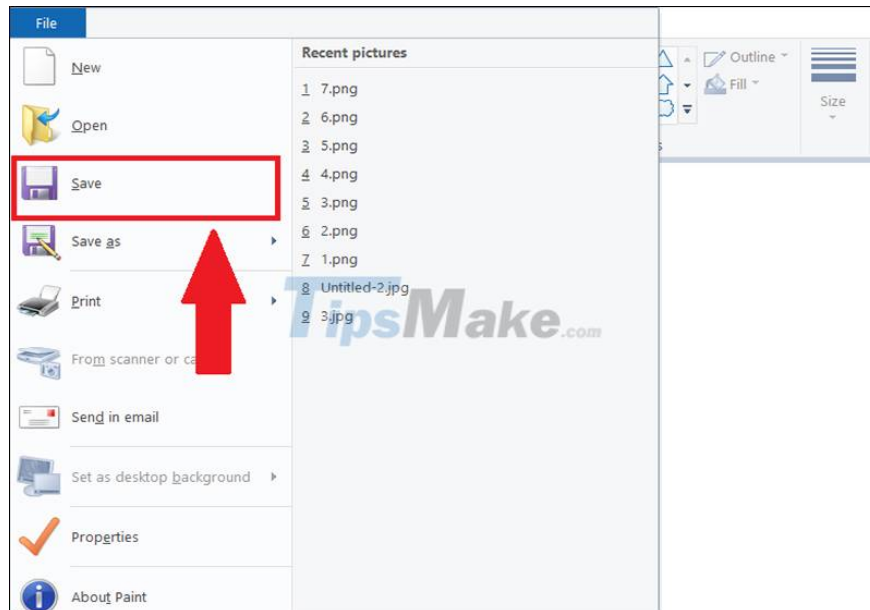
File

New

Open

Save

Save as

Print

From scanner or ca

Send in email

Set as desktop background

Properties

About Paint

Recent pictures

1 7.png
2 6.png
3 5.png
4 4.png
5 3.png
6 2.png
7 1.png
8 Untitled-2.jpg
9 3.jpg

Outline

Fill

Size

TipsMake.com